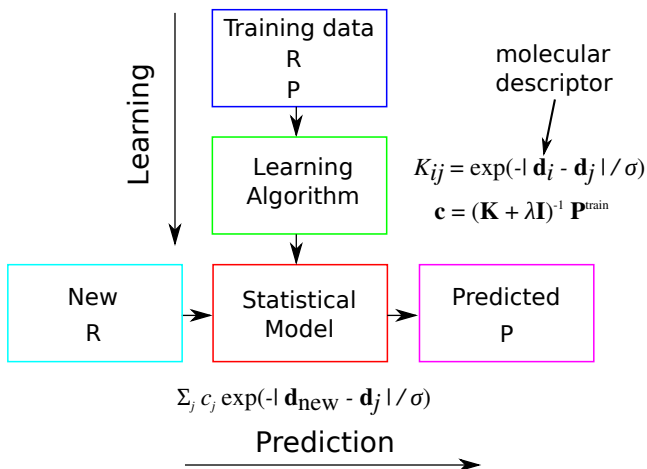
Learning

Training data
R
P

molecular descriptor

Learning Algorithm

$K_{ij} = \exp(-|\mathbf{d}_i - \mathbf{d}_j| / \sigma)$

$\mathbf{c} = (\mathbf{K} + \lambda\mathbf{I})^{-1}\ \mathbf{P}^{\text{train}}$

New
R

Statistical Model

Predicted
P

$\Sigma_j\ c_j \exp(-|\mathbf{d}_{\text{new}} - \mathbf{d}_j| / \sigma)$

Prediction